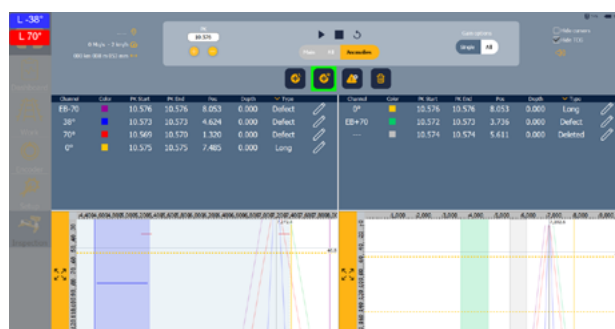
L -38°
L 70°

10.576

Raw
Anomalies

Single
All

Hide cursors
Hide TOC

| Channel | Color | PK Start | PK End | Pos | Depth | Type |
|---|---|---|---|---|---|---|
| EB-70 | | 10.576 | 10.576 | 8.053 | 0.000 | Defect |
| 38° | | 10.573 | 10.573 | 4.624 | 0.000 | Defect |
| 70° | | 10.569 | 10.570 | 1.320 | 0.000 | Defect |
| 0° | | 10.575 | 10.575 | 7.485 | 0.000 | Long |

| Channel | Color | PK Start | PK End | Pos | Depth | Type |
|---|---|---|---|---|---|---|
| 0° | | 10.576 | 10.576 | 8.053 | 0.000 | Long |
| EB+70 | | 10.572 | 10.572 | 3.736 | 0.000 | Defect |
| --- | | 10.574 | 10.574 | 5.611 | 0.000 | Deleted |

1,000 2,000 3,000 4,000 5,000 6,000 7,000